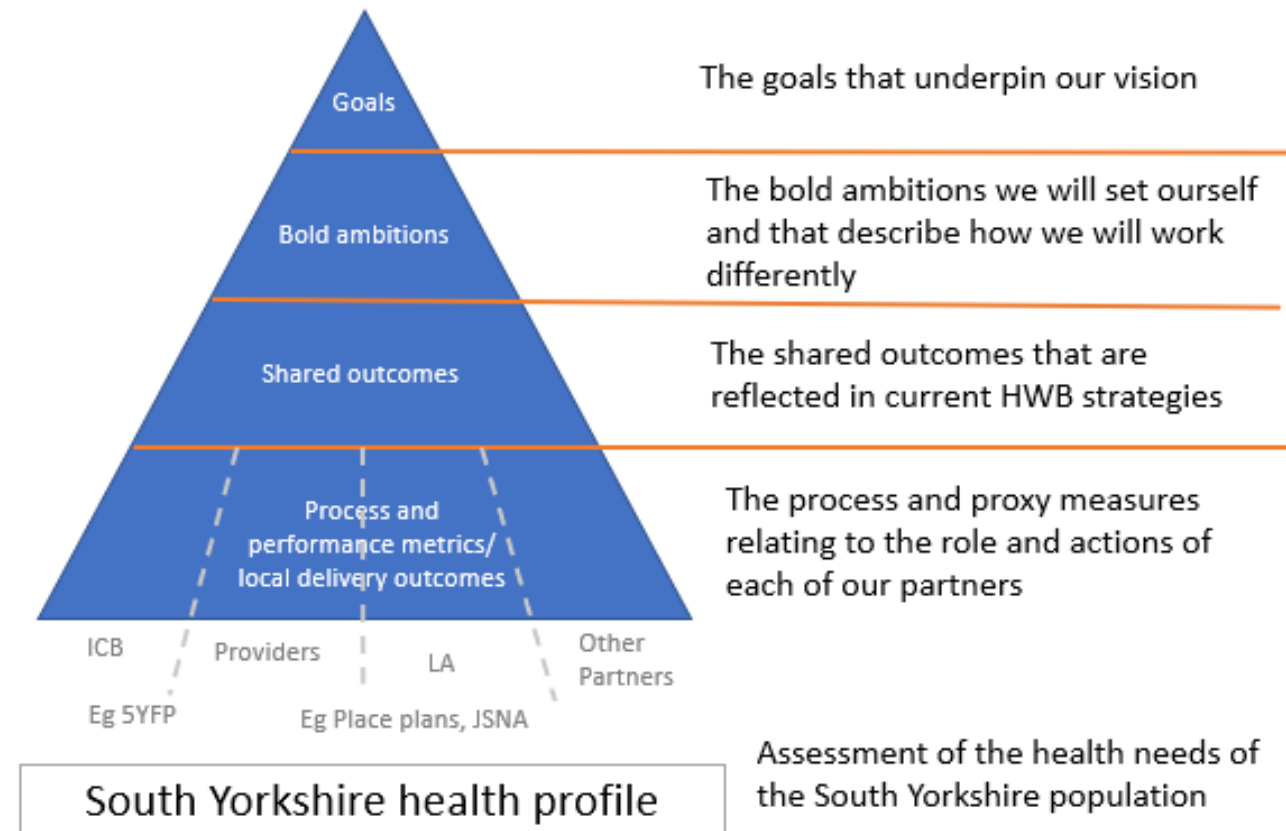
Goals

The goals that underpin our vision

Bold ambitions

The bold ambitions we will set ourself and that describe how we will work differently

Shared outcomes

The shared outcomes that are reflected in current HWB strategies

Process and performance metrics/ local delivery outcomes

The process and proxy measures relating to the role and actions of each of our partners

ICB

Providers

LA

Other Partners

Eg 5YFP

Eg Place plans, JSNA

South Yorkshire health profile

Assessment of the health needs of the South Yorkshire population